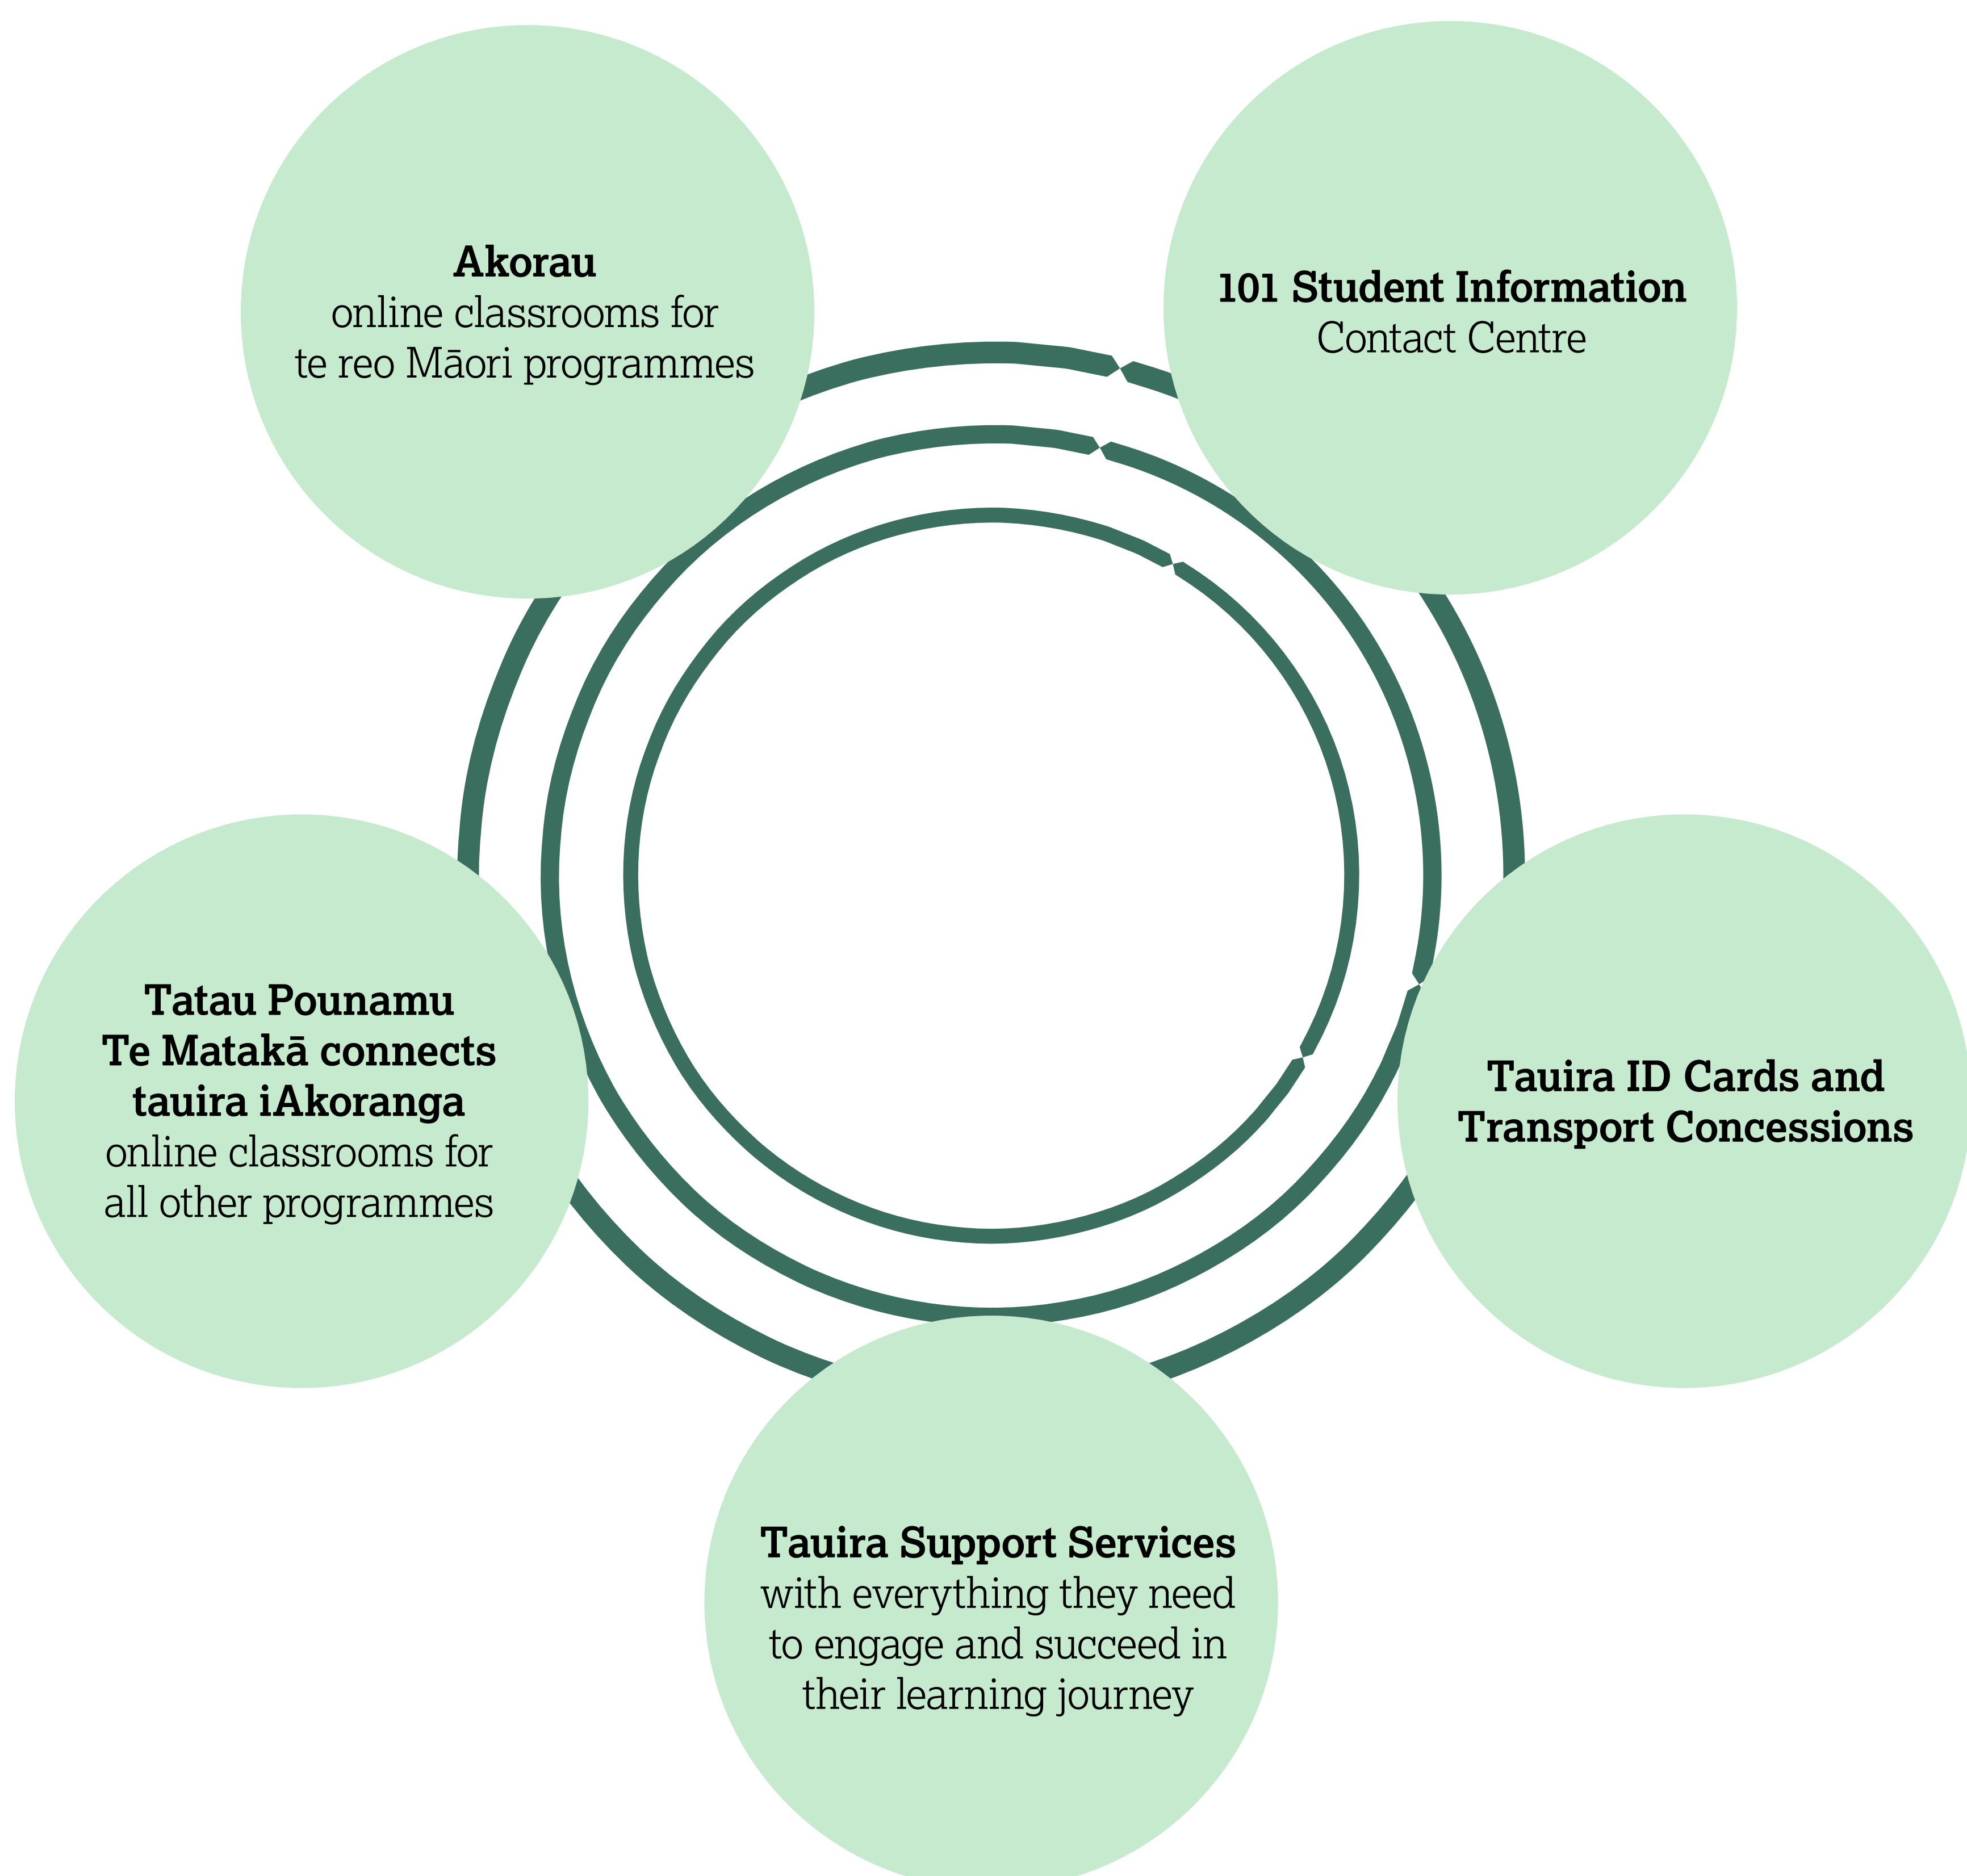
**Akorau**
online classrooms for te reo Māori programmes

**101 Student Information**
Contact Centre

**Tatau Pounamu Te Matakā connects tauira iAkoranga**
online classrooms for all other programmes

**Tauira ID Cards and Transport Concessions**

**Tauira Support Services**
with everything they need to engage and succeed in their learning journey